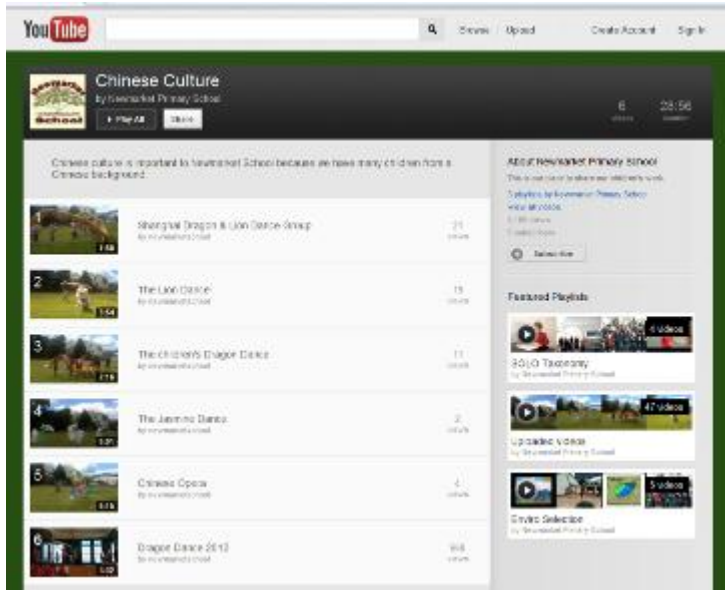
YouTube

Browse Upload Create Account Sign In

Chinese Culture
by Newmarket Primary School
Play All Share

6 videos 25:56 duration

Chinese culture is important to Newmarket School because we have many children from a Chinese background.

1 Shanghai Dragon & Lion Dance Group by newmarketschool 21 views
2 The Lion Dance by newmarketschool 15 views
3 The children's Dragon Dance by newmarketschool 11 views
4 The Jasmine Dance by newmarketschool 2 views
5 Chinese Opera by newmarketschool 4 views
6 Dragon Dance 2012 by newmarketschool 968 views

About Newmarket Primary School
This is our place to share our children's work.
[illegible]
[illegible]
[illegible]
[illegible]
Subscribe

Featured Playlists
4 videos
SOLO Taxonomy
by Newmarket Primary School
47 videos
Uploaded videos
by Newmarket Primary School
5 videos
Enviro Selection
by Newmarket Primary School